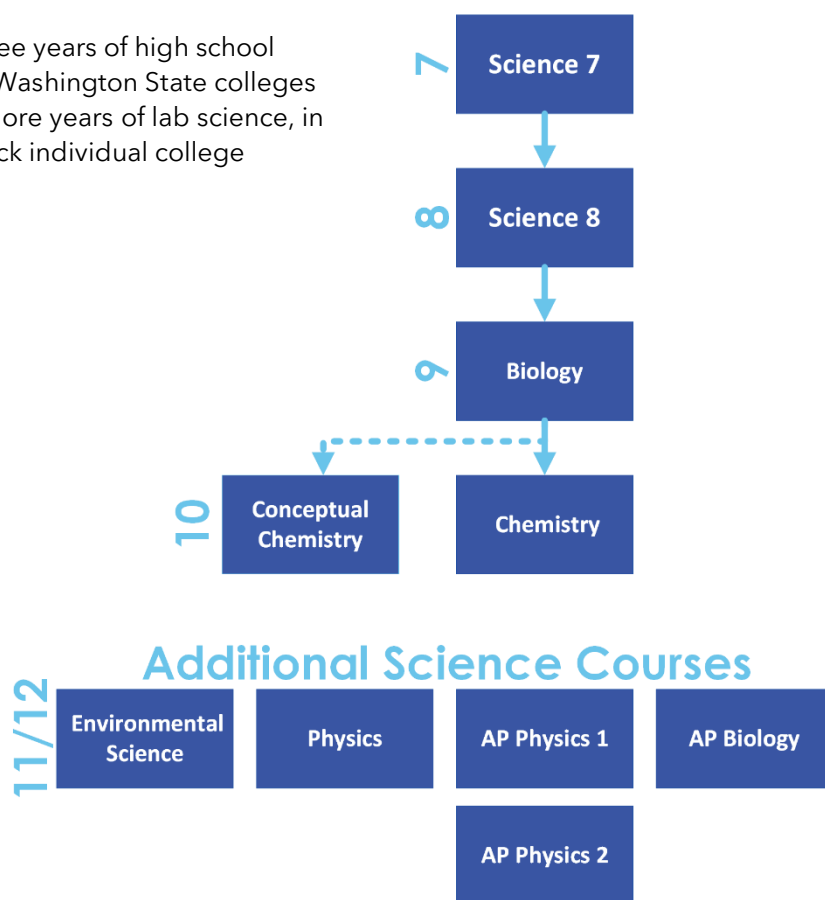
ee years of high school Washington State colleges ore years of lab science, in ck individual college

7
Science 7

8
Science 8

9
Biology

10
Conceptual Chemistry

Chemistry

Additional Science Courses

11/12
Environmental Science

Physics

AP Physics 1

AP Biology

AP Physics 2